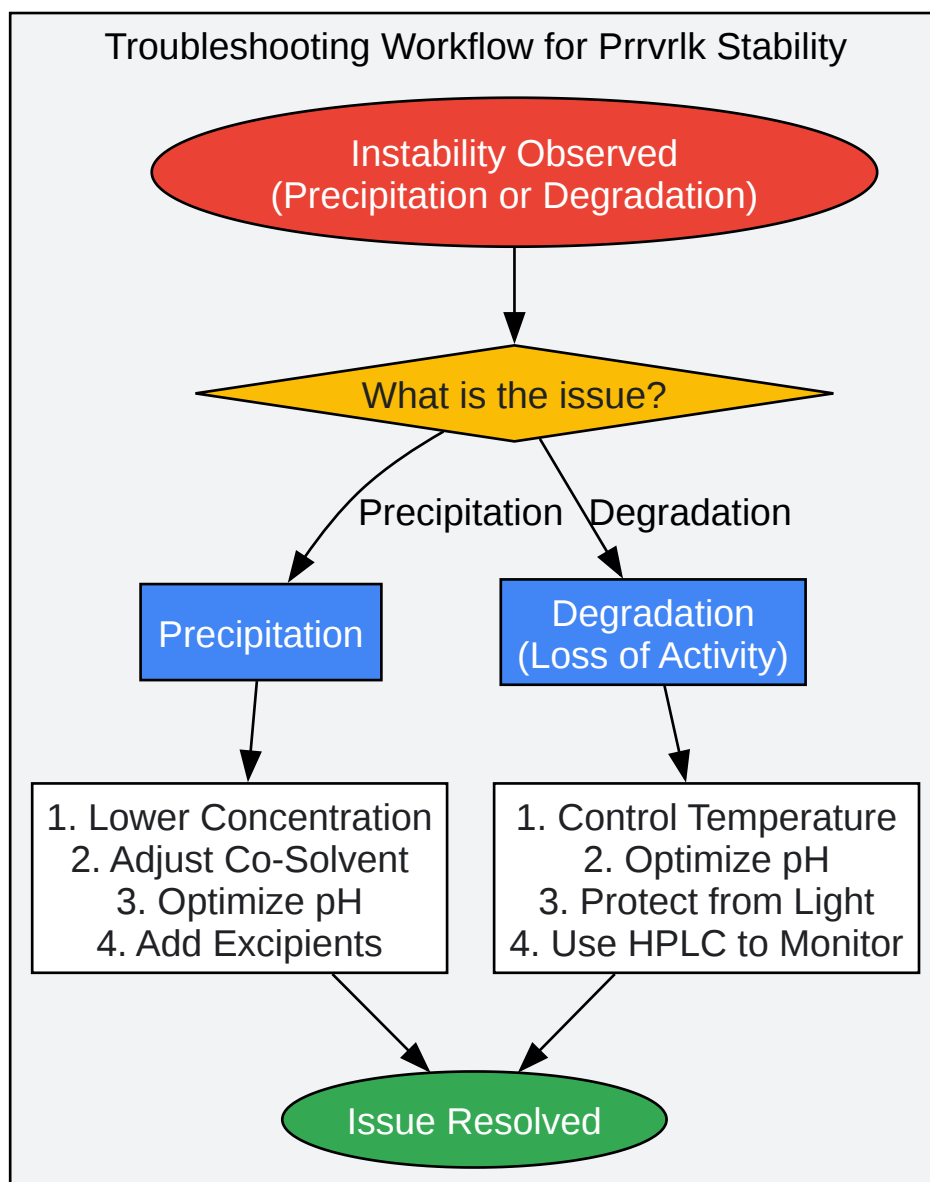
Troubleshooting Workflow for Prrvrlk Stability

Instability Observed
(Precipitation or Degradation)

What is the issue?

Precipitation

Degradation

Precipitation

Degradation
(Loss of Activity)

1. Lower Concentration
2. Adjust Co-Solvent
3. Optimize pH
4. Add Excipients

1. Control Temperature
2. Optimize pH
3. Protect from Light
4. Use HPLC to Monitor

Issue Resolved